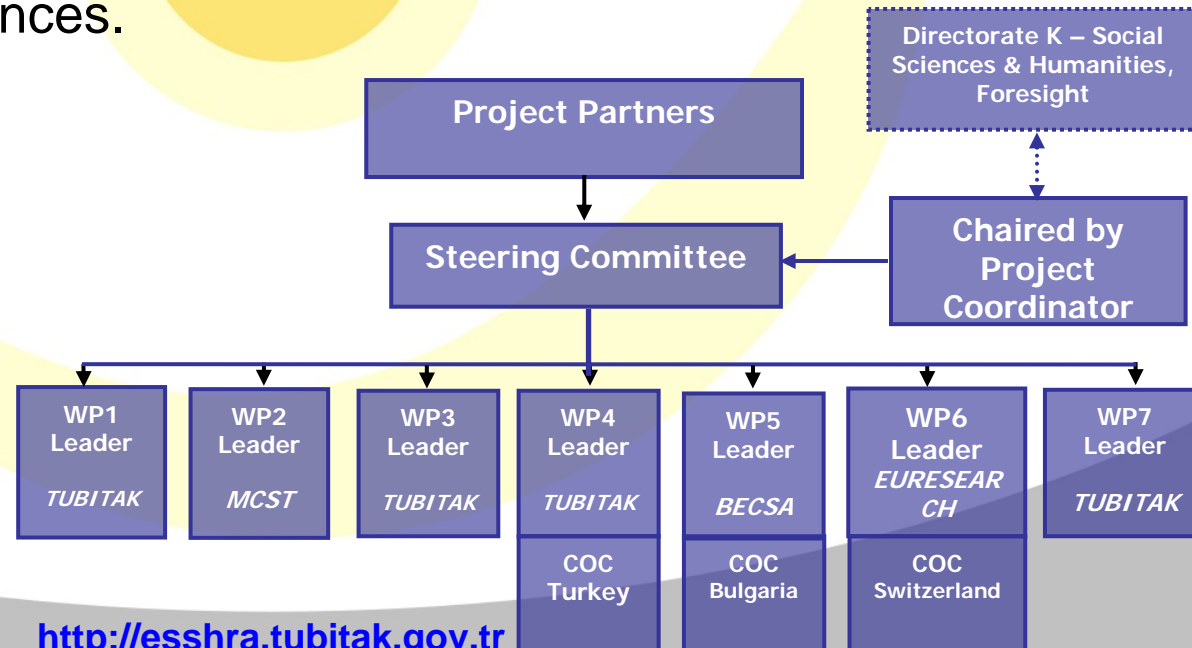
nces.

Directorate K – Social Sciences & Humanities, Foresight

Project Partners

Steering Committee

Chaired by Project Coordinator

WP1 Leader
TUBITAK

WP2 Leader
MCST

WP3 Leader
TUBITAK

WP4 Leader
TUBITAK

COC Turkey

WP5 Leader
BECSA

COC Bulgaria

WP6 Leader
EURESEARCH

COC Switzerland

WP7 Leader
TUBITAK

http://esshra.tubitak.gov.tr